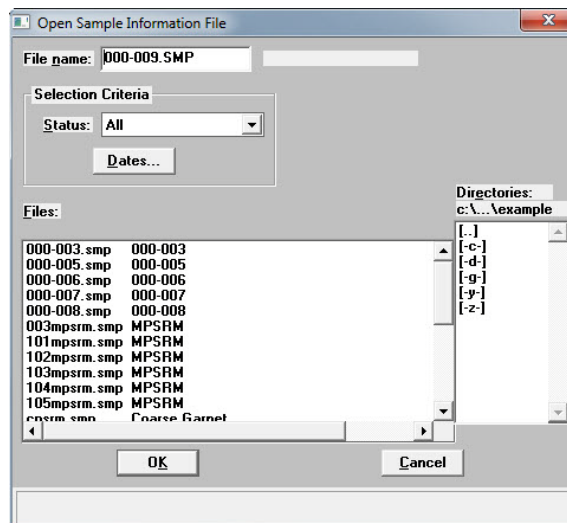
Open Sample Information File

File name: 000-009.SMP

Selection Criteria

Status: All

Dates...

Files:

| | |
|---|---|
| 000-003.smp | 000-003 |
| 000-005.smp | 000-005 |
| 000-006.smp | 000-006 |
| 000-007.smp | 000-007 |
| 000-008.smp | 000-008 |
| 003mpsrm.smp | MPSRM |
| 101mpsrm.smp | MPSRM |
| 102mpsrm.smp | MPSRM |
| 103mpsrm.smp | MPSRM |
| 104mpsrm.smp | MPSRM |
| 105mpsrm.smp | MPSRM |
| cpsrm.smp | Coarse Garnet |

Directories:
c:\...\example
[..]
[-c-]
[-d-]
[-g-]
[-y-]
[-z-]

OK

Cancel